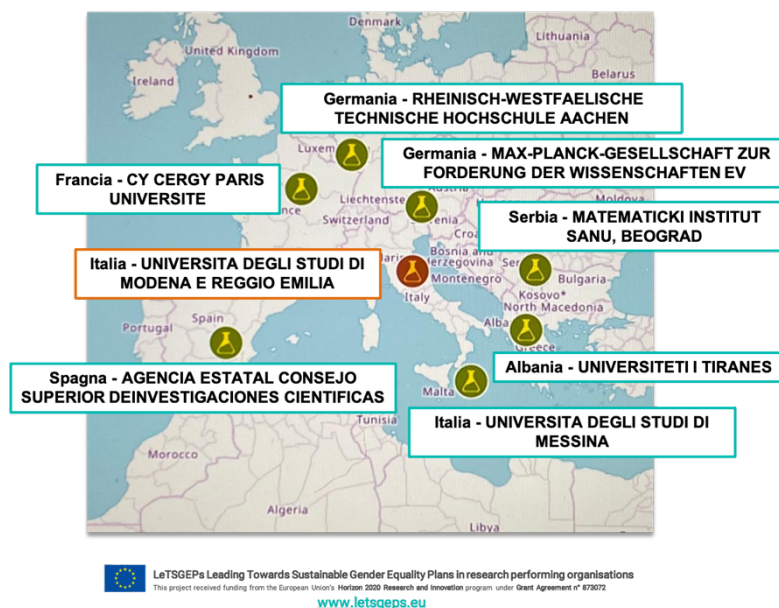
Denmark
Lithuania
United Kingdom
Ireland
Belarus
Germania - RHEINISCH-WESTFAELISCHE TECHNISCHE HOCHSCHULE AACHEN
Luxem
Germania - MAX-PLANCK-GESELLSCHAFT ZUR FORDERUNG DER WISSENSCHAFTEN EV
Francia - CY CERGY PARIS UNIVERSITE
Liechtenste
nce
Switzerland
enia
Croa
Moldova
Serbia - MATEMATICKI INSTITUT SANU, BEOGRAD
Bosnia and
Italia - UNIVERSITA DEGLI STUDI DI MODENA E REGGIO EMILIA
Herzegovina
Ser
Montenegro
Bulgaria
Italy
Kosovo*
North Macedonia
Portugal
Spain
Alba
Greece
Albania - UNIVERSITETI I TIRANES
Spagna - AGENCIA ESTATAL CONSEJO SUPERIOR DEINVESTIGACIONES CIENTIFICAS
Malta
Tunisia
Italia - UNIVERSITA DEGLI STUDI DI MESSINA
Morocco
Algeria
Libya

LeTSGEPs Leading Towards Sustainable Gender Equality Plans in research performing organisations
This project received funding from the European Union's Horizon 2020 Research and Innovation program under Grant Agreement n° 873072
www.letsgeps.eu